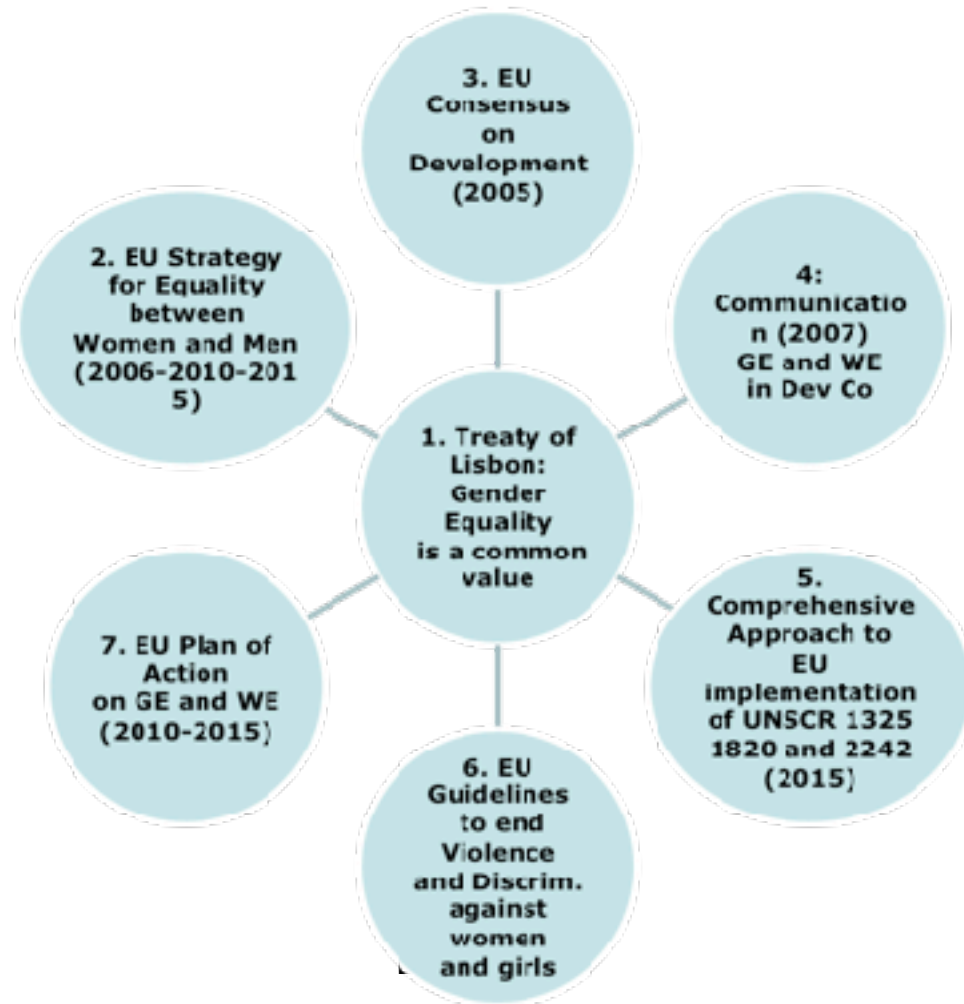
3. EU Consensus on Development (2005)

2. EU Strategy for Equality between Women and Men (2006-2010-2015)

4: Communication (2007) GE and WE in Dev Co

1. Treaty of Lisbon: Gender Equality is a common value

7. EU Plan of Action on GE and WE (2010-2015)

5. Comprehensive Approach to EU implementation of UNSCR 1325 1820 and 2242 (2015)

6. EU Guidelines to end Violence and Discrim. against women and girls